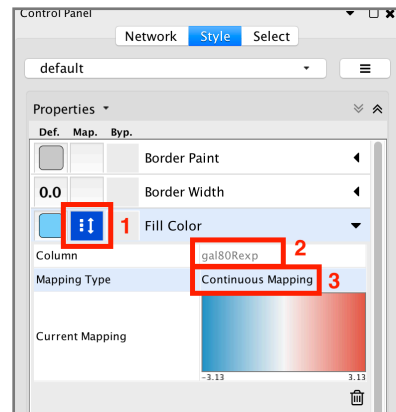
Control Panel

Network Style Select

default

Properties

Def. Map. Byp.

Border Paint

0.0 Border Width

1 Fill Color

Column gal80Rexp 2

Mapping Type Continuous Mapping 3

Current Mapping

-3.13 3.13